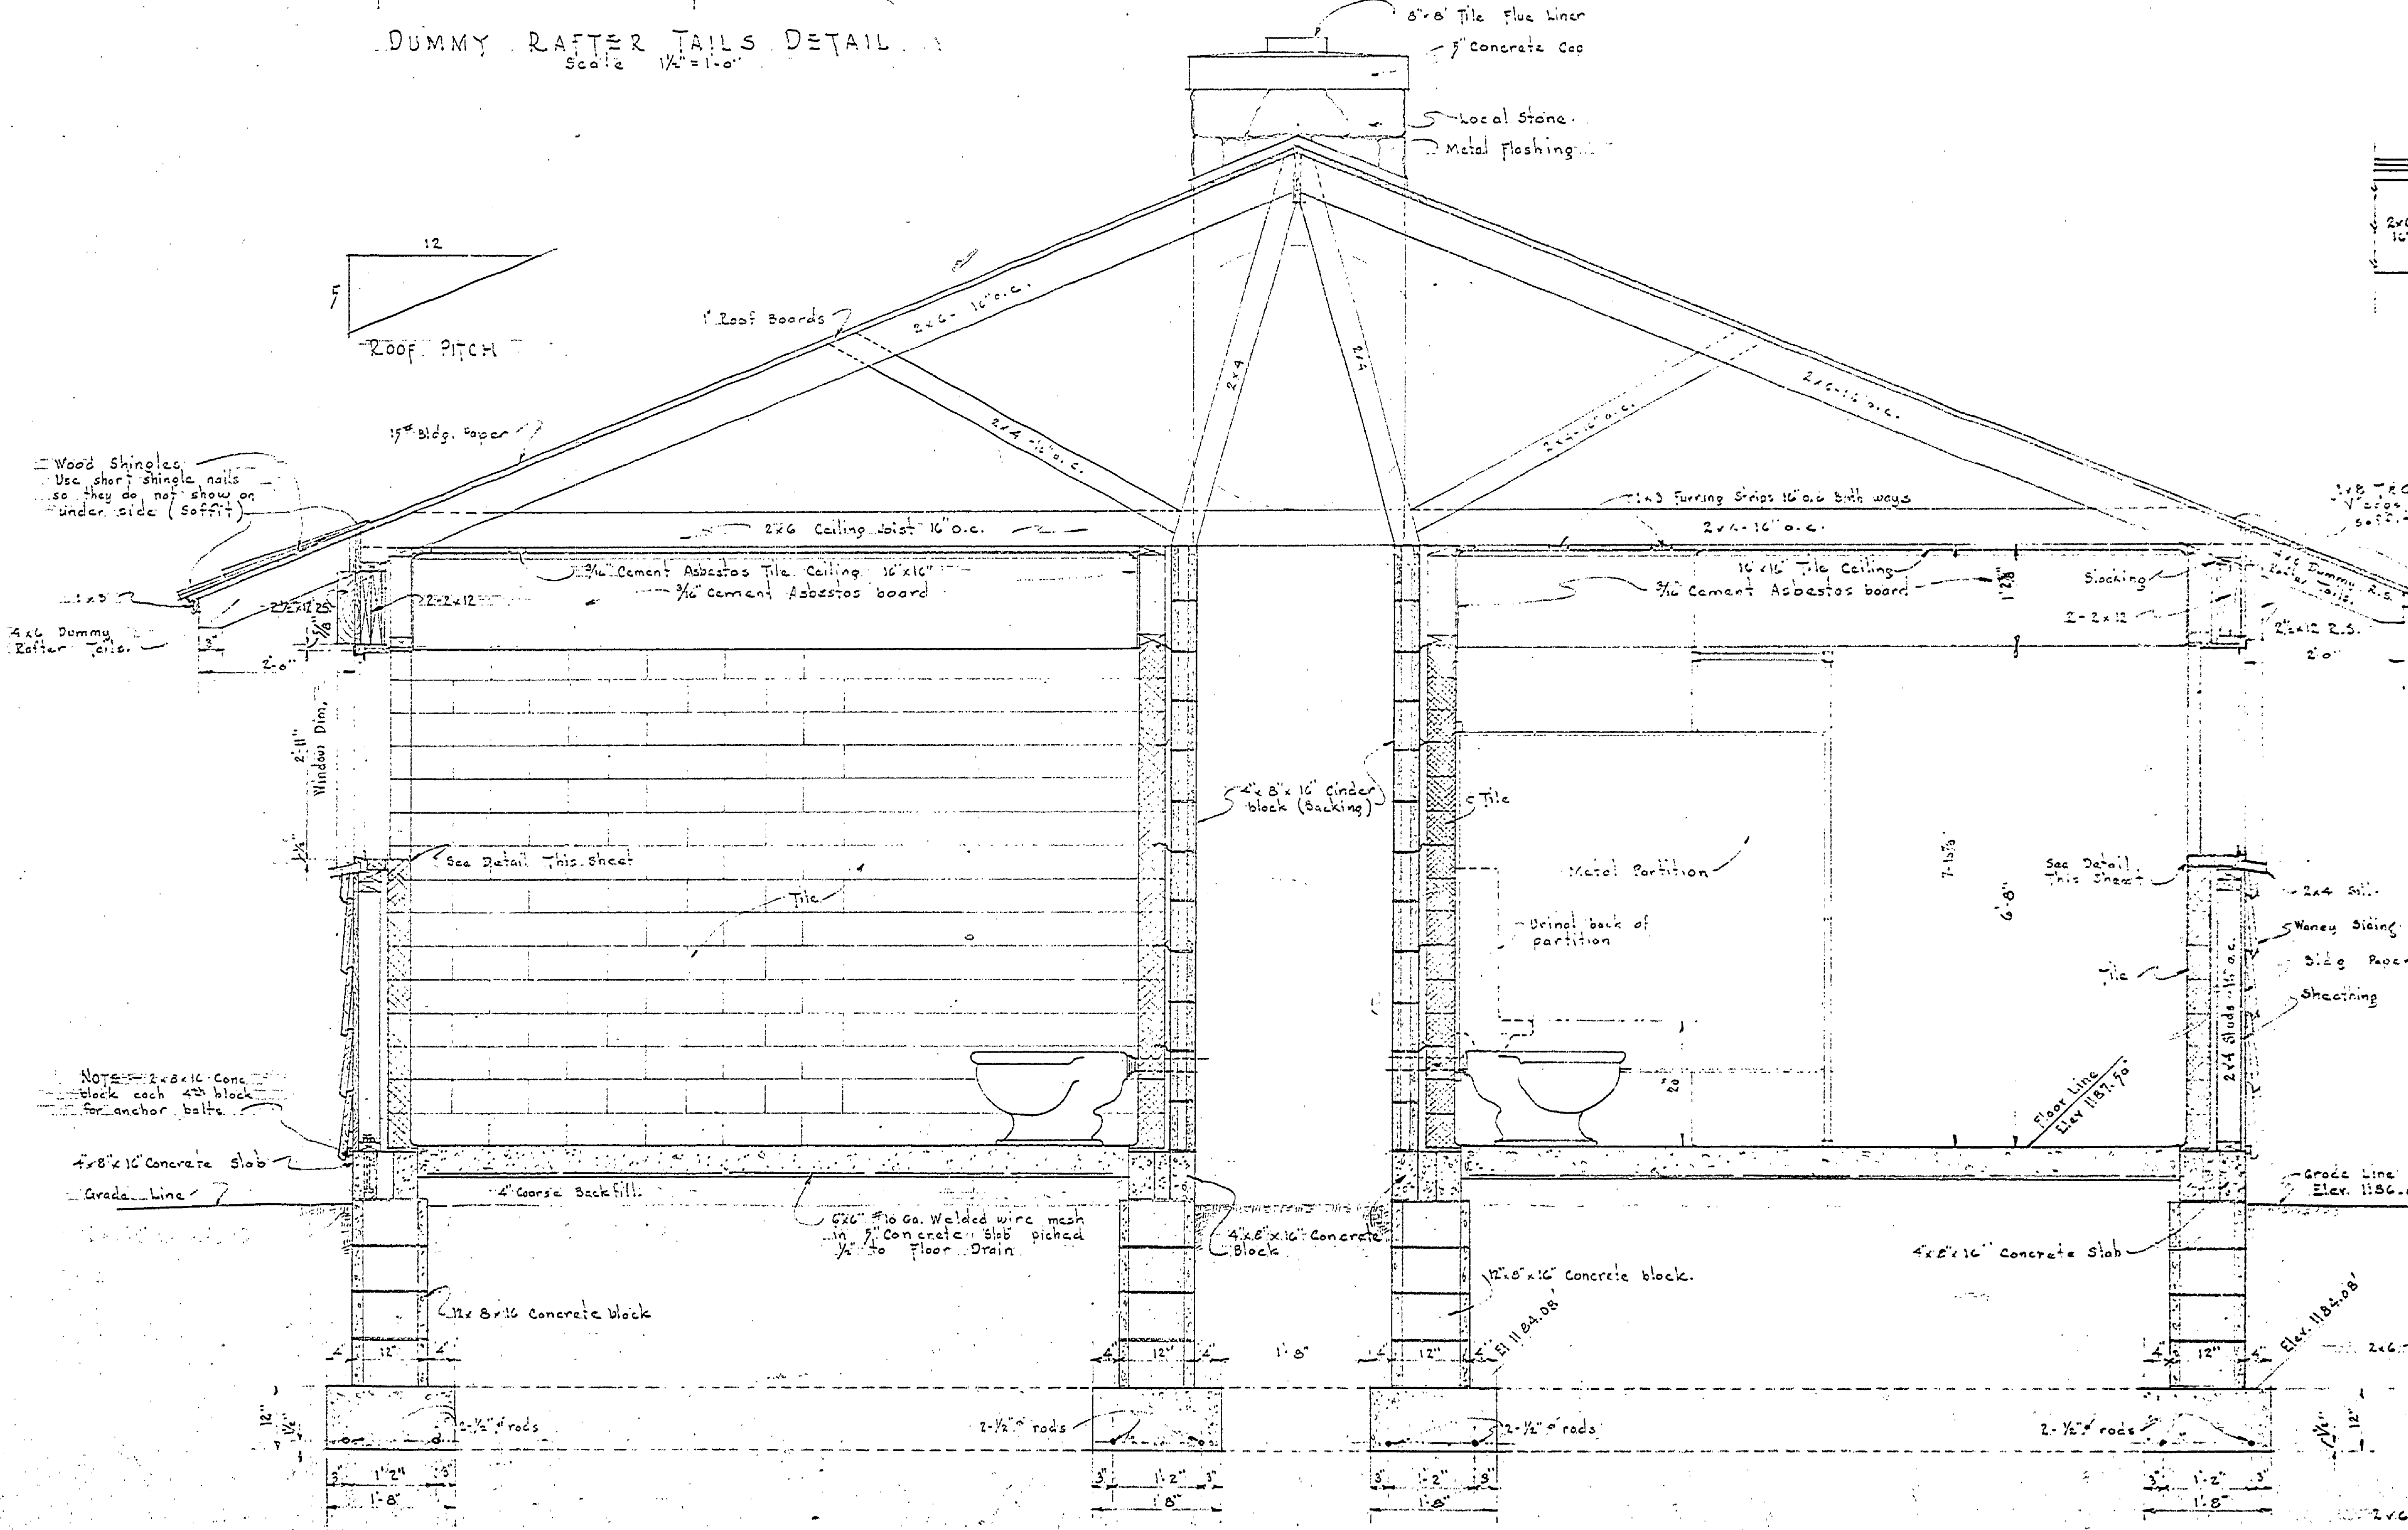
DUMMY RAFTER TAILS DETAIL
Scale 1½"=1'-0"

8"x8" Tile Flue Liner
5" Concrete Cap
Local Stone
Metal Flashing

12
5
ROOF PITCH

1" Roof Boards
2x6 - 16" o.c.
2x4 - 16" o.c.
2x4
2x4
2x6 - 16" o.c.
2x4 - 16" o.c.

15# Bldg. Paper

Wood Shingles
Use short shingle nails
so they do not show on
under side (Soffit)

1x3 Furring Strips 16" o.c. Both ways
2x6 Ceiling Joist 16" o.c.
2x6 - 16" o.c.

1x8
3/16" Cement Asbestos Tile Ceiling 16"x16"
3/16" Cement Asbestos board
16"x16" Tile Ceiling
3/16" Cement Asbestos board
Blocking
2-2x12
2-2x12
2½x12 R.S.
2-2x12
2'-0"
2'-0"
4x6 Dummy Rafter Tails
4x6 Dummy Rafter Tails
1'-2⅜"

2'-11" Window Dim.
1½"
See Detail This Sheet
Tile
4"x8"x16" Cinder block (Backing)
Tile
Metal Partition
7'-1⅝"
6'-8"
Urinal back of partition
See Detail This Sheet
2x4 Sill
Waney Siding
Bldg Paper
Sheathing
Tile
2x4 Studs - 16" o.c.
2'-0"
Floor Line Elev. 1187.90

NOTE - 2x8x16 Conc. block each 4th block for anchor bolts.
4x8"x16" Concrete Slab
Grade Line
4" Coarse Backfill
6x6" #10 Ga. Welded wire mesh in 5" Concrete Slab pitched ½" to Floor Drain
4"x8"x16" Concrete Block
12"x8"x16" Concrete block.
4"x8"x16" Concrete Slab
Grade Line Elev. 1186.
12x8x16 Concrete block
El 1184.08
Elev. 1184.08
4" 12" 4"
4" 12" 4"
1'-8"
4" 12" 4"
4" 12" 4"
2x6
12"
1½"
2-½" rods
2-½" rods
2-½" rods
2-½" rods
1½"
12"
3" 1'-2" 3"
1'-8"
3" 1'-2" 3"
1'-8"
3" 1'-2" 3"
1'-8"
3" 1'-2" 3"
1'-8"
2x6